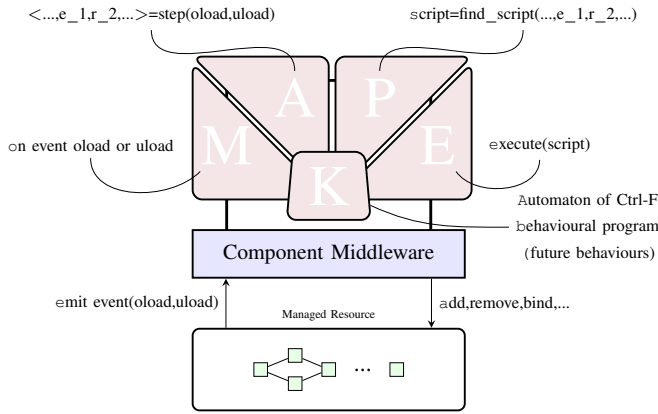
<...,e_1,r_2,...>=step(oload,uload)

script=find_script(...,e_1,r_2,...)

A

P

M

E

K

on event oload or uload

execute(script)

Automaton of Ctrl-F

behavioural program

(future behaviours)

Component Middleware

emit event(oload,uload)

add,remove,bind,...

Managed Resource

...